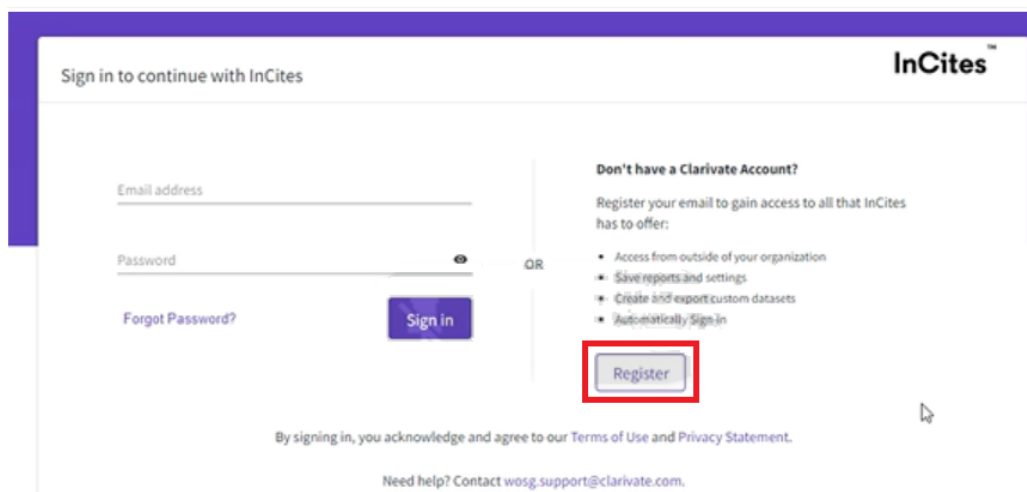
Sign in to continue with InCites

InCites™

Email address

Password

OR

Forgot Password?

Sign in

Don't have a Clarivate Account?

Register your email to gain access to all that InCites has to offer:

- Access from outside of your organization
- Save reports and settings
- Create and export custom datasets
- Automatically Sign in

Register

By signing in, you acknowledge and agree to our Terms of Use and Privacy Statement.

Need help? Contact wosg.support@clarivate.com.